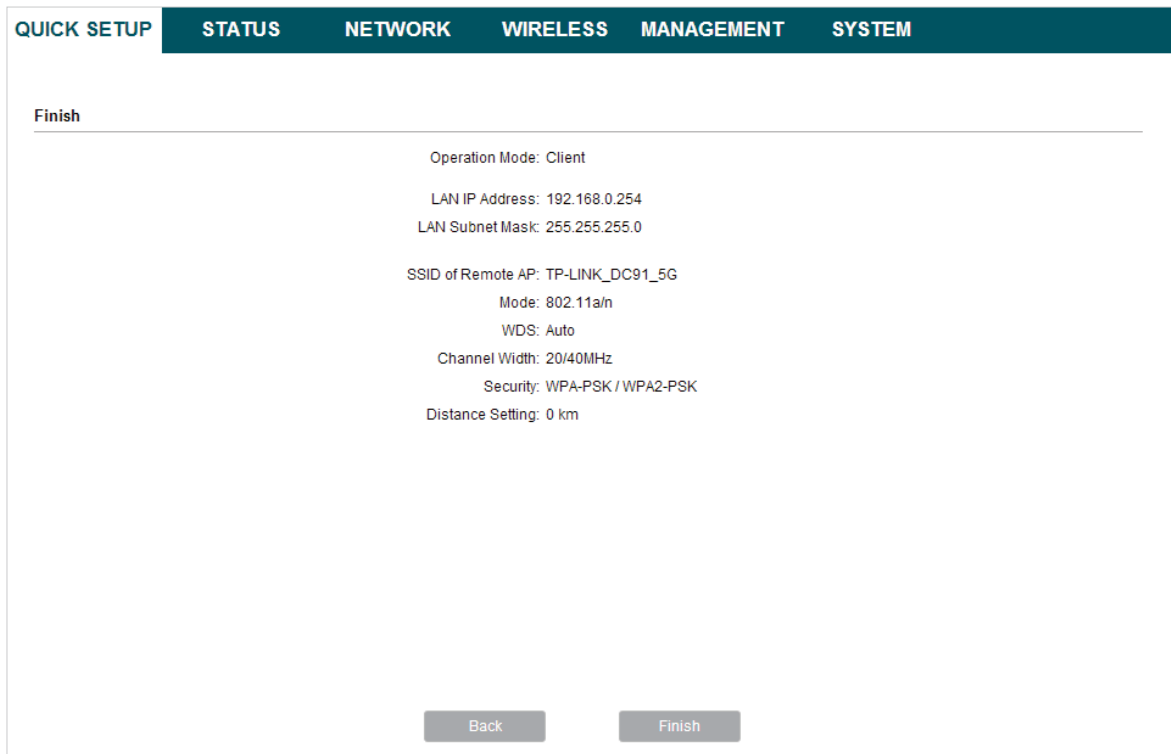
QUICK SETUP STATUS NETWORK WIRELESS MANAGEMENT SYSTEM

Finish

Operation Mode: Client

LAN IP Address: 192.168.0.254
LAN Subnet Mask: 255.255.255.0

SSID of Remote AP: TP-LINK_DC91_5G
Mode: 802.11a/n
WDS: Auto
Channel Width: 20/40MHz
Security: WPA-PSK / WPA2-PSK
Distance Setting: 0 km

Back Finish